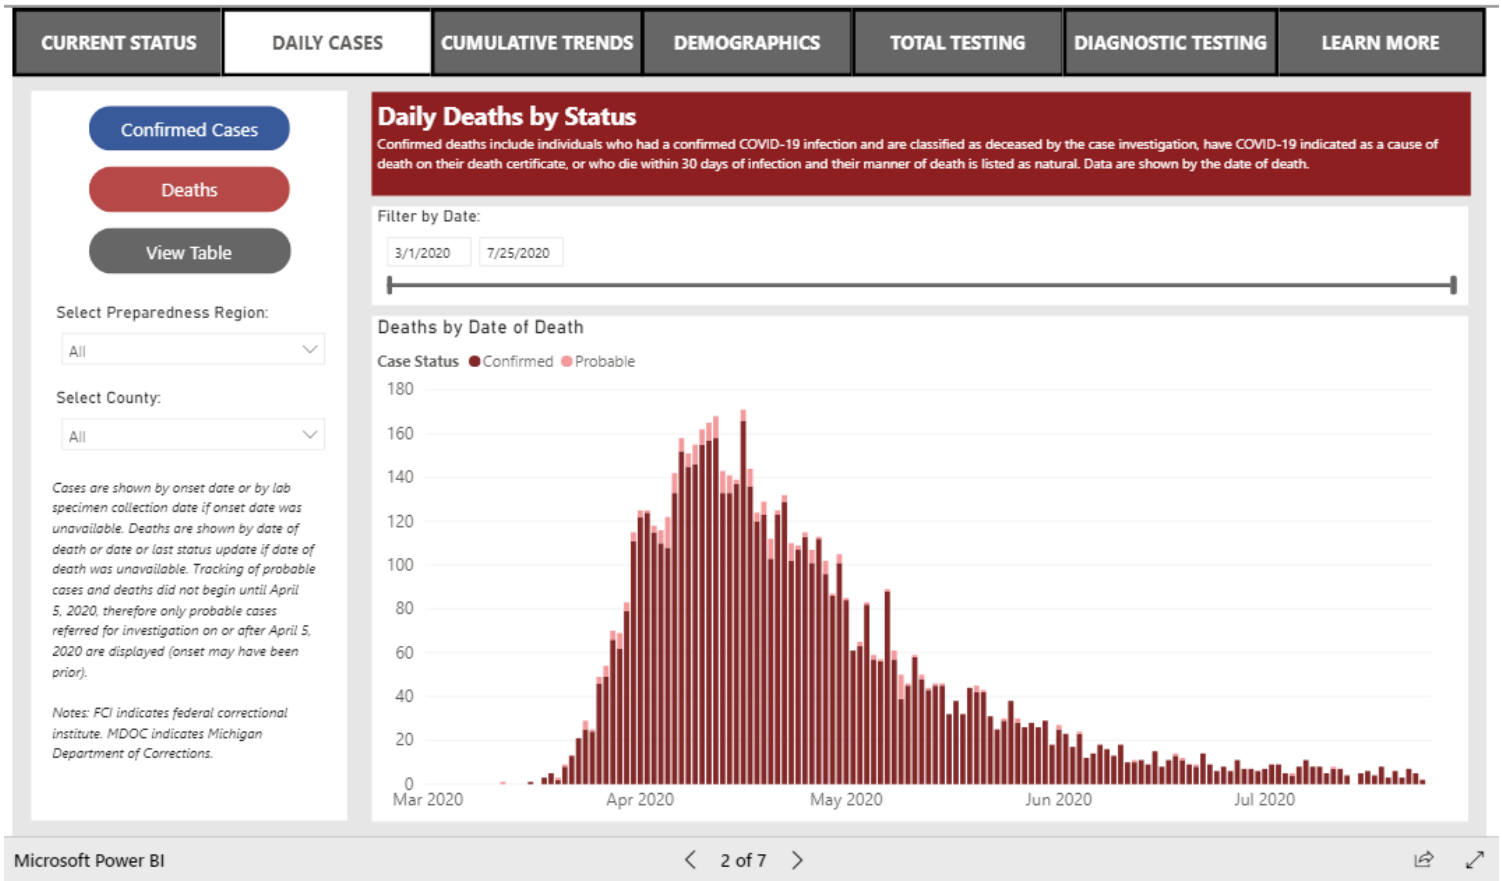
CURRENT STATUS | DAILY CASES | CUMULATIVE TRENDS | DEMOGRAPHICS | TOTAL TESTING | DIAGNOSTIC TESTING | LEARN MORE

Confirmed Cases

Deaths

View Table

Select Preparedness Region:

All

Select County:

All

Cases are shown by onset date or by lab specimen collection date if onset date was unavailable. Deaths are shown by date of death or date or last status update if date of death was unavailable. Tracking of probable cases and deaths did not begin until April 5, 2020, therefore only probable cases referred for investigation on or after April 5, 2020 are displayed (onset may have been prior).

Notes: FCI indicates federal correctional institute. MDOC indicates Michigan Department of Corrections.

Daily Deaths by Status

Confirmed deaths include individuals who had a confirmed COVID-19 infection and are classified as deceased by the case investigation, have COVID-19 indicated as a cause of death on their death certificate, or who die within 30 days of infection and their manner of death is listed as natural. Data are shown by the date of death.

Filter by Date:

3/1/2020

7/25/2020

Deaths by Date of Death

Case Status ● Confirmed ● Probable

180
160
140
120
100
80
60
40
20
0

Mar 2020 Apr 2020 May 2020 Jun 2020 Jul 2020

Microsoft Power BI

2 of 7